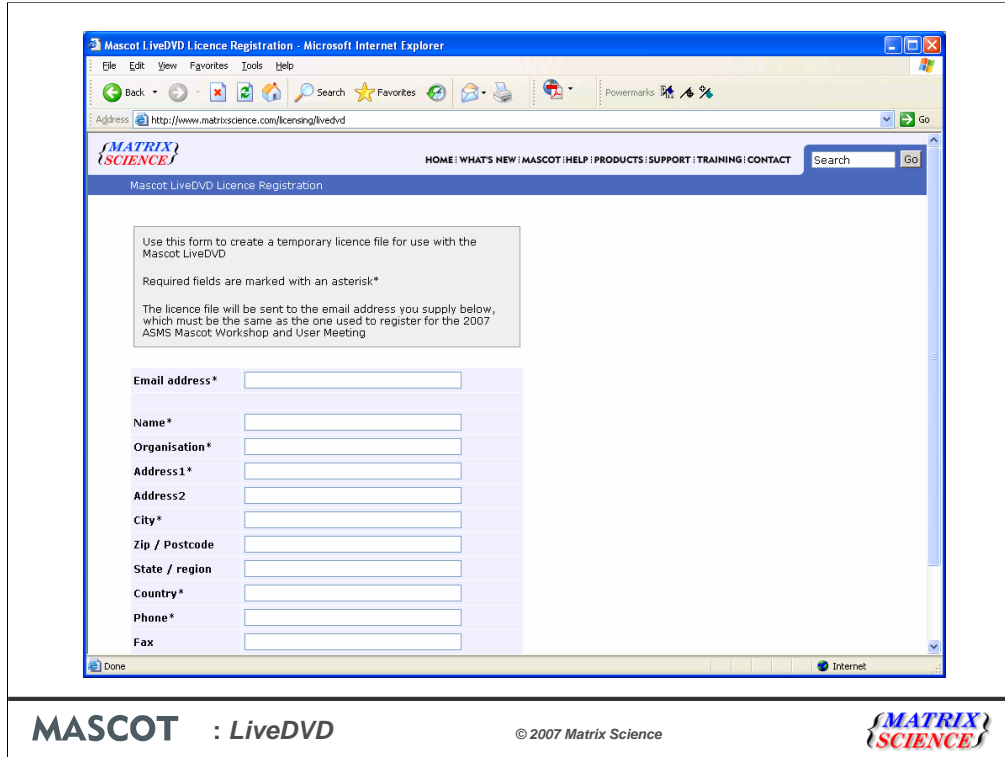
Mascot LiveDVD Licence Registration - Microsoft Internet Explorer

File Edit View Favorites Tools Help

Back Search Favorites Powermarks

Address http://www.matrixscience.com/licensing/livedvd Go

MATRIX SCIENCE

HOME | WHAT'S NEW | MASCOT | HELP | PRODUCTS | SUPPORT | TRAINING | CONTACT

Search Go

Mascot LiveDVD Licence Registration

Use this form to create a temporary licence file for use with the Mascot LiveDVD

Required fields are marked with an asterisk*

The licence file will be sent to the email address you supply below, which must be the same as the one used to register for the 2007 ASMS Mascot Workshop and User Meeting

Email address*

Name*

Organisation*

Address1*

Address2

City*

Zip / Postcode

State / region

Country*

Phone*

Fax

Done

Internet

MASCOT : LiveDVD

© 2007 Matrix Science

MATRIX SCIENCE